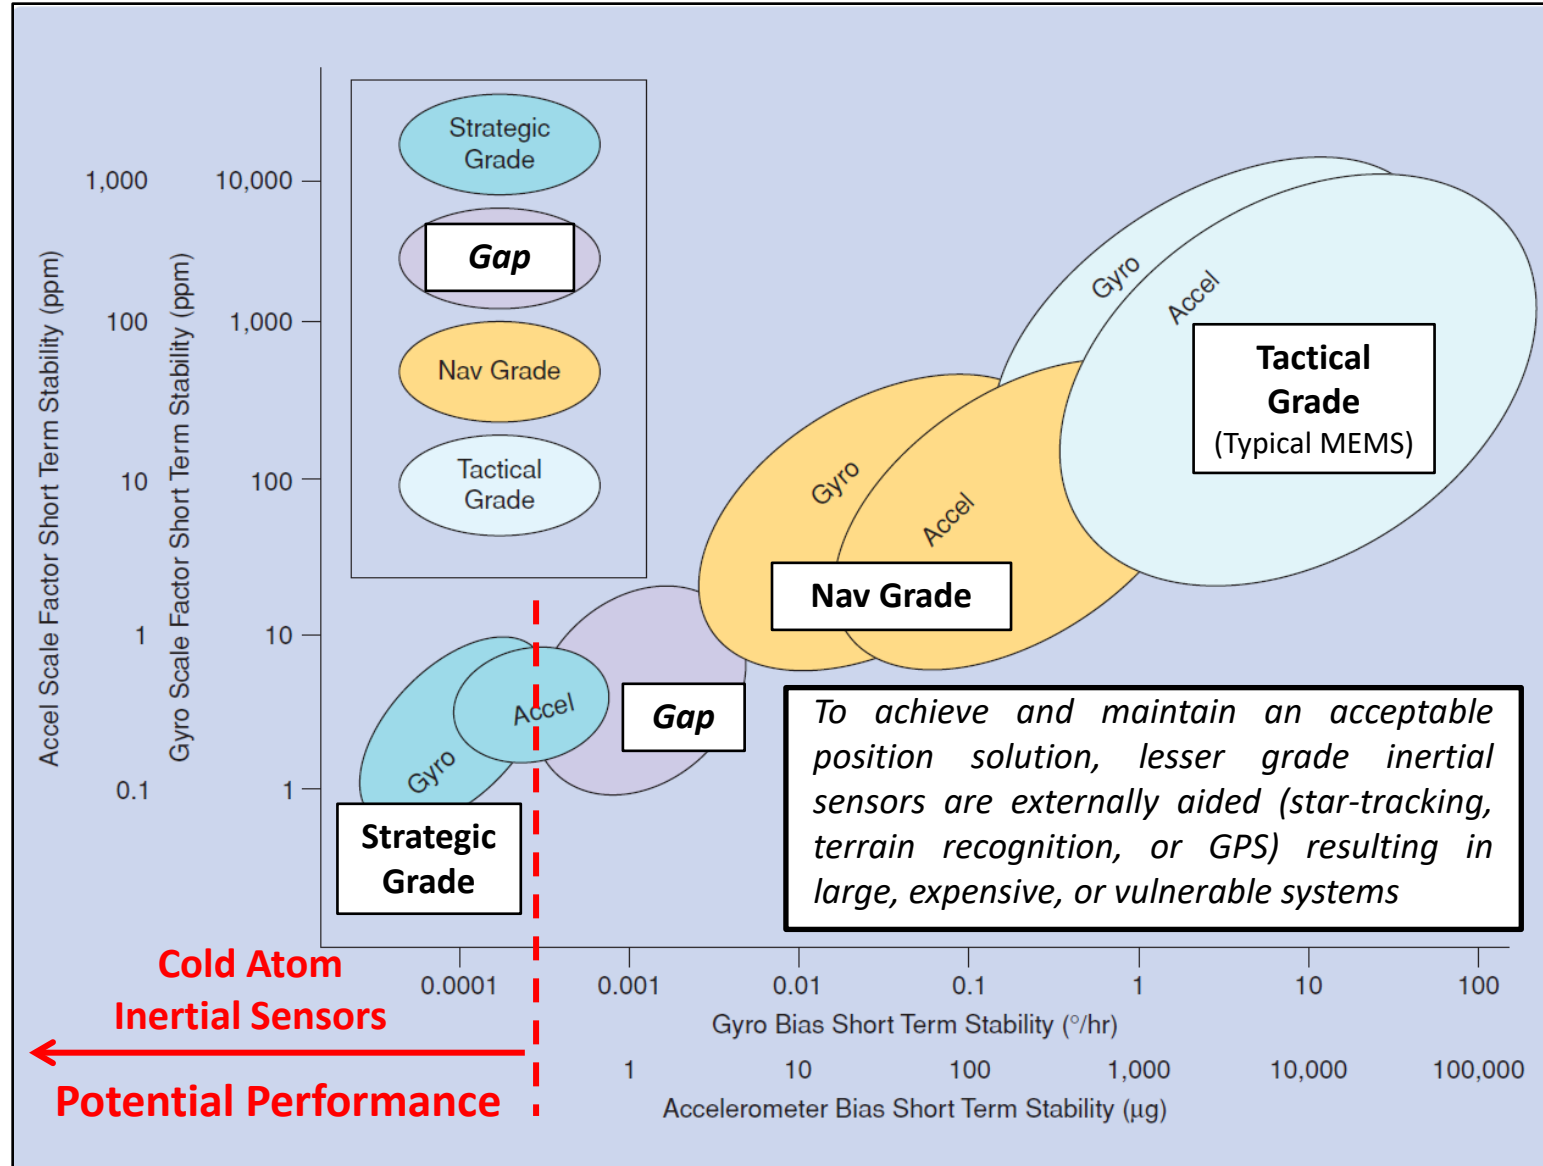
Accel Scale Factor Short Term Stability (ppm)

1,000
100
10
1
0.1

Gyro Scale Factor Short Term Stability (ppm)

10,000
1,000
100
10
1

Strategic Grade

Gap

Nav Grade

Tactical Grade

Gyro
Accel
Tactical Grade (Typical MEMS)

Gyro
Accel
Nav Grade

Accel
Gyro
Gap

Strategic Grade

To achieve and maintain an acceptable position solution, lesser grade inertial sensors are externally aided (star-tracking, terrain recognition, or GPS) resulting in large, expensive, or vulnerable systems

Cold Atom Inertial Sensors

Potential Performance

0.0001
0.001
0.01
0.1
1
10
100

Gyro Bias Short Term Stability (°/hr)

1
10
100
1,000
10,000
100,000

Accelerometer Bias Short Term Stability (µg)